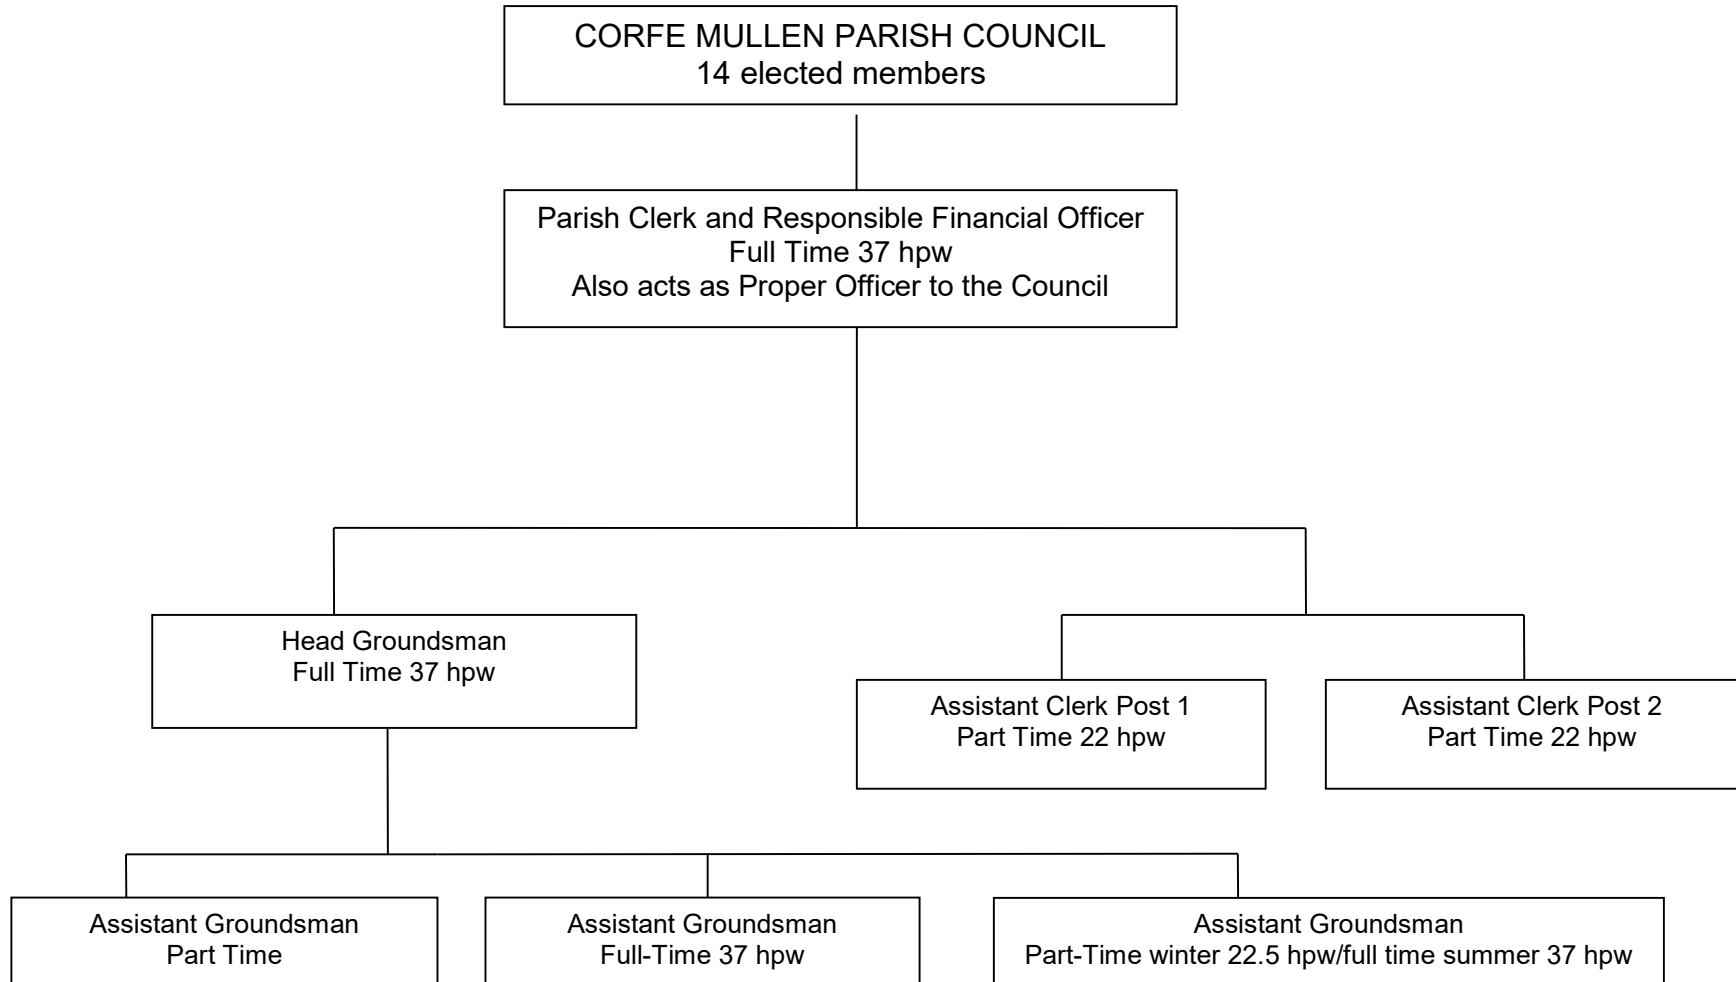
CORFE MULLEN PARISH COUNCIL
14 elected members

Parish Clerk and Responsible Financial Officer
Full Time 37 hpw
Also acts as Proper Officer to the Council

Head Groundsman
Full Time 37 hpw

Assistant Clerk Post 1
Part Time 22 hpw

Assistant Clerk Post 2
Part Time 22 hpw

Assistant Groundsman
Part Time

Assistant Groundsman
Full-Time 37 hpw

Assistant Groundsman
Part-Time winter 22.5 hpw/full time summer 37 hpw